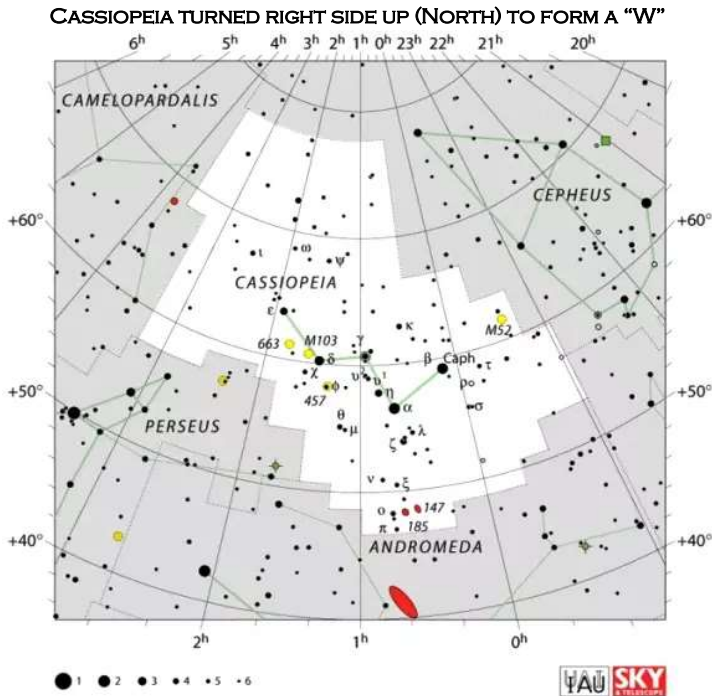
CASSIOPEIA TURNED RIGHT SIDE UP (NORTH) TO FORM A "W"

6h 5h 4h 3h 2h 1h 0h 23h 22h 21h 20h

CAMELOPARDALIS

CEPHEUS

+60° +60°

ι ω ψ

CASSIOPEIA

ε κ M52

663 M103 γ

δ β Caph

χ υ ι τ

φ η ρ

+50° 457 α σ +50°

θ

PERSEUS μ λ

ζ

ν ξ

ο 147

+40° π 185 +40°

ANDROMEDA

2h 1h 0h

1 2 3 4 5 6

IAU SKY & TELESCOPE